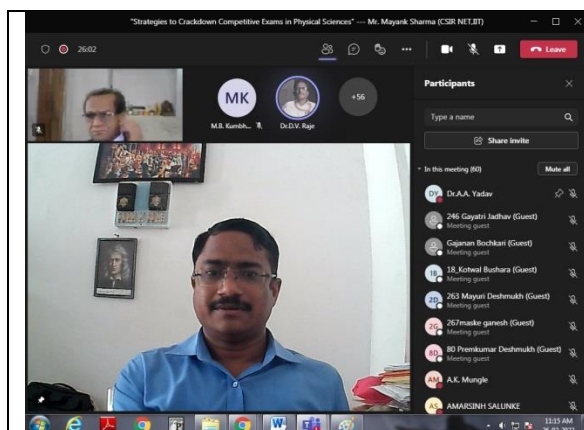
"Strategies to Crackdown Competitive Exams in Physical Sciences" --- Mr. Mayank Sharma (CSIR NET,IIT)

26:02

Leave

MK

M.B. Kumbh...

Dr.D.V. Raje

+56

Participants

Type a name

Share invite

In this meeting (60)

Mute all

DY Dr.A.A. Yadav

246 Gayatri Jadhav (Guest)
Meeting guest

Gajanan Bochkari (Guest)
Meeting guest

18_Kotwal Bushara (Guest)
Meeting guest

263 Mayuri Deshmukh (Guest)
Meeting guest

267maske ganesh (Guest)
Meeting guest

80 Premkumar Deshmukh (Guest)
Meeting guest

AM A.K. Mungle

AS AMARSINH SALUNKE

11:15 AM